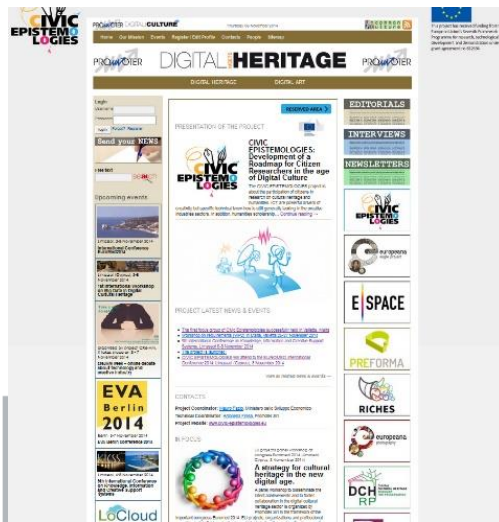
CIVIC EPISTEMOLOGIES

PROMOTER DIGITALCULTURE

Home Our Mission Events Register / Edit Profile Contacts People Sitemap

PROMOTER DIGITAL HERITAGE PROMOTER

DIGITAL HERITAGE DIGITAL ART

Login

Send your NEWS

Upcoming events

EVA Berlin 2014

LoCloud

RESERVED AREA

PRESENTATION OF THE PROJECT

CIVIC EPISTEMOLOGIES: Development of a Roadmap for Citizen Researchers in the age of Digital Culture

Continue reading

PROJECT LATEST NEWS & EVENTS

CONTACTS

Project Coordinator:
Technical Coordinator:
Project website:

IN FOCUS

A strategy for cultural heritage in the new digital age.

EDITORIALS

INTERVIEWS

NEWSLETTERS

CIVIC EPISTEMOLOGIES

europeana

E|SPACE

PREFORMA

RICHES

europeana

DCH RP

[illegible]